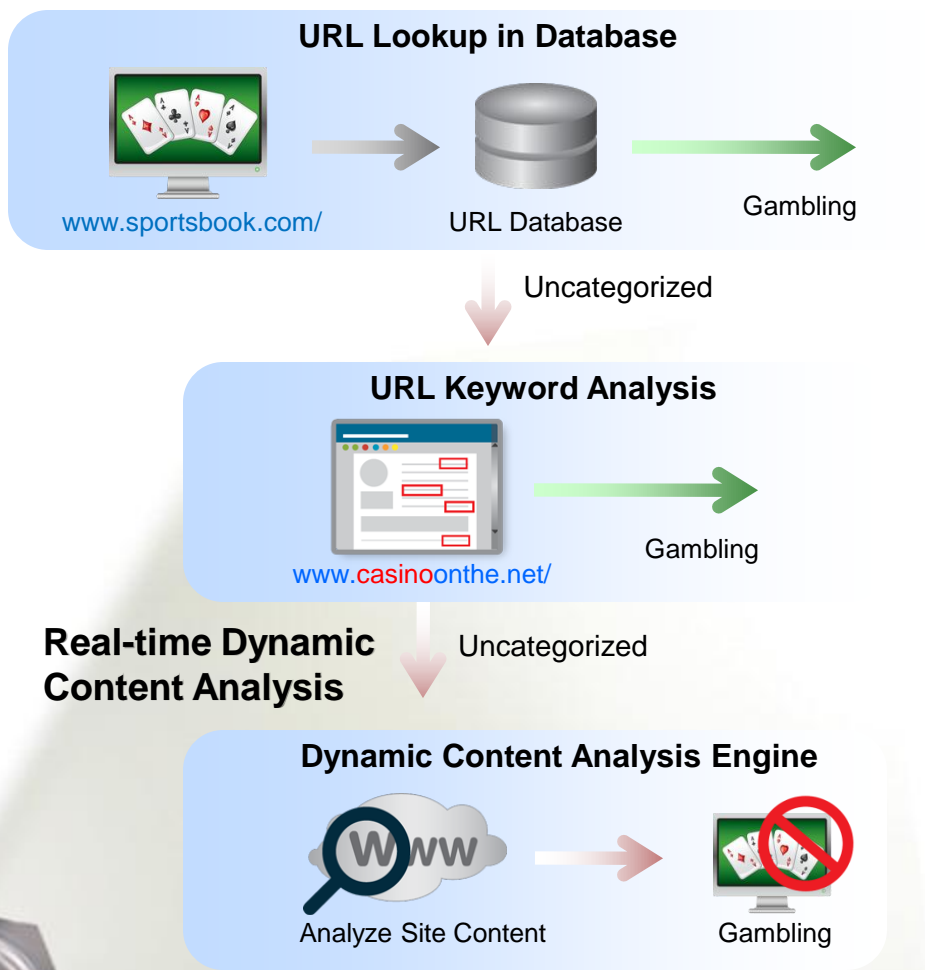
URL Lookup in Database

www.sportsbook.com/

URL Database

Gambling

Uncategorized

URL Keyword Analysis

www.casinoonthe.net/

Gambling

Real-time Dynamic Content Analysis

Uncategorized

Dynamic Content Analysis Engine

WWW

Analyze Site Content

Gambling